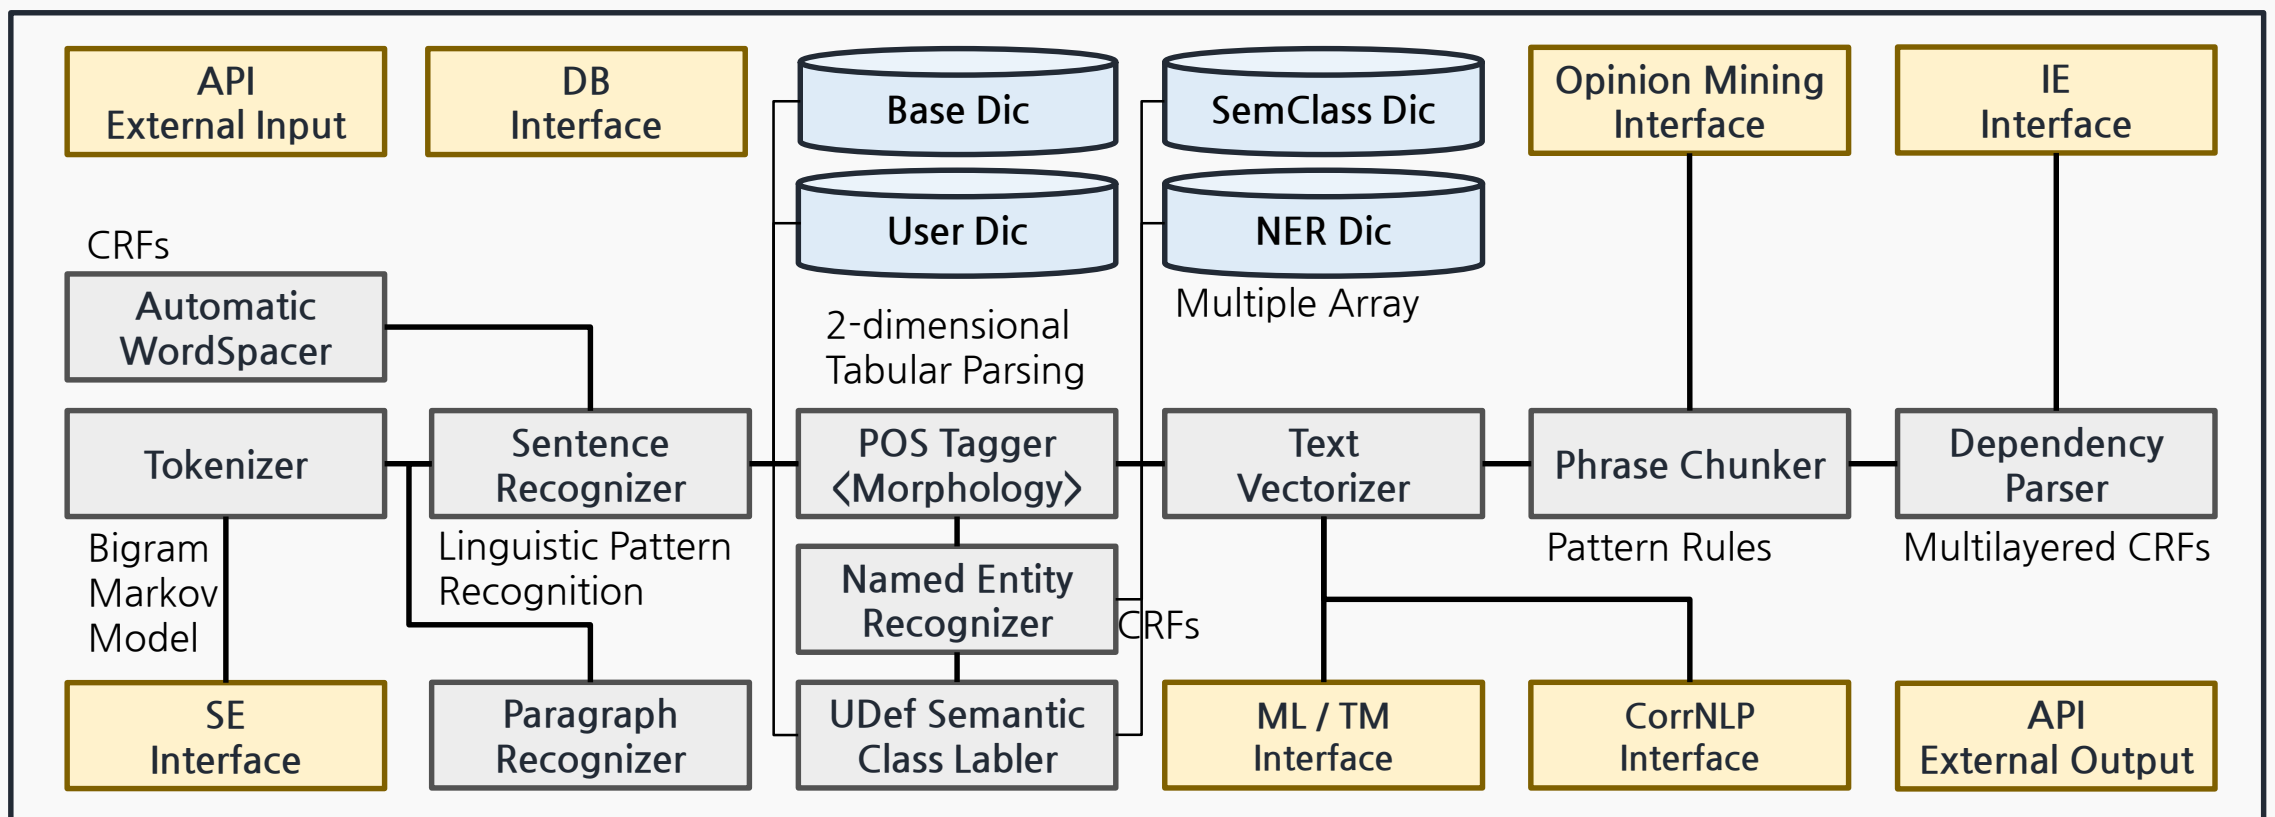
API
External Input

DB
Interface

Base Dic

SemClass Dic

Opinion Mining
Interface

IE
Interface

User Dic

NER Dic

CRFs

Automatic
WordSpacer

Multiple Array

2-dimensional
Tabular Parsing

Tokenizer

Sentence
Recognizer

POS Tagger
〈Morphology〉

Text
Vectorizer

Phrase Chunker

Dependency
Parser

Bigram
Markov
Model

Linguistic Pattern
Recognition

Named Entity
Recognizer

CRFs

Pattern Rules

Multilayered CRFs

SE
Interface

Paragraph
Recognizer

UDef Semantic
Class Labler

ML / TM
Interface

CorrNLP
Interface

API
External Output